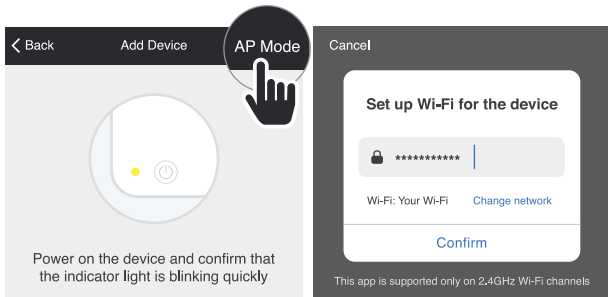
Back

Add Device

AP Mode

Power on the device and confirm that the indicator light is blinking quickly

Cancel

Set up Wi-Fi for the device

***********

Wi-Fi: Your Wi-Fi

Change network

Confirm

This app is supported only on 2.4GHz Wi-Fi channels